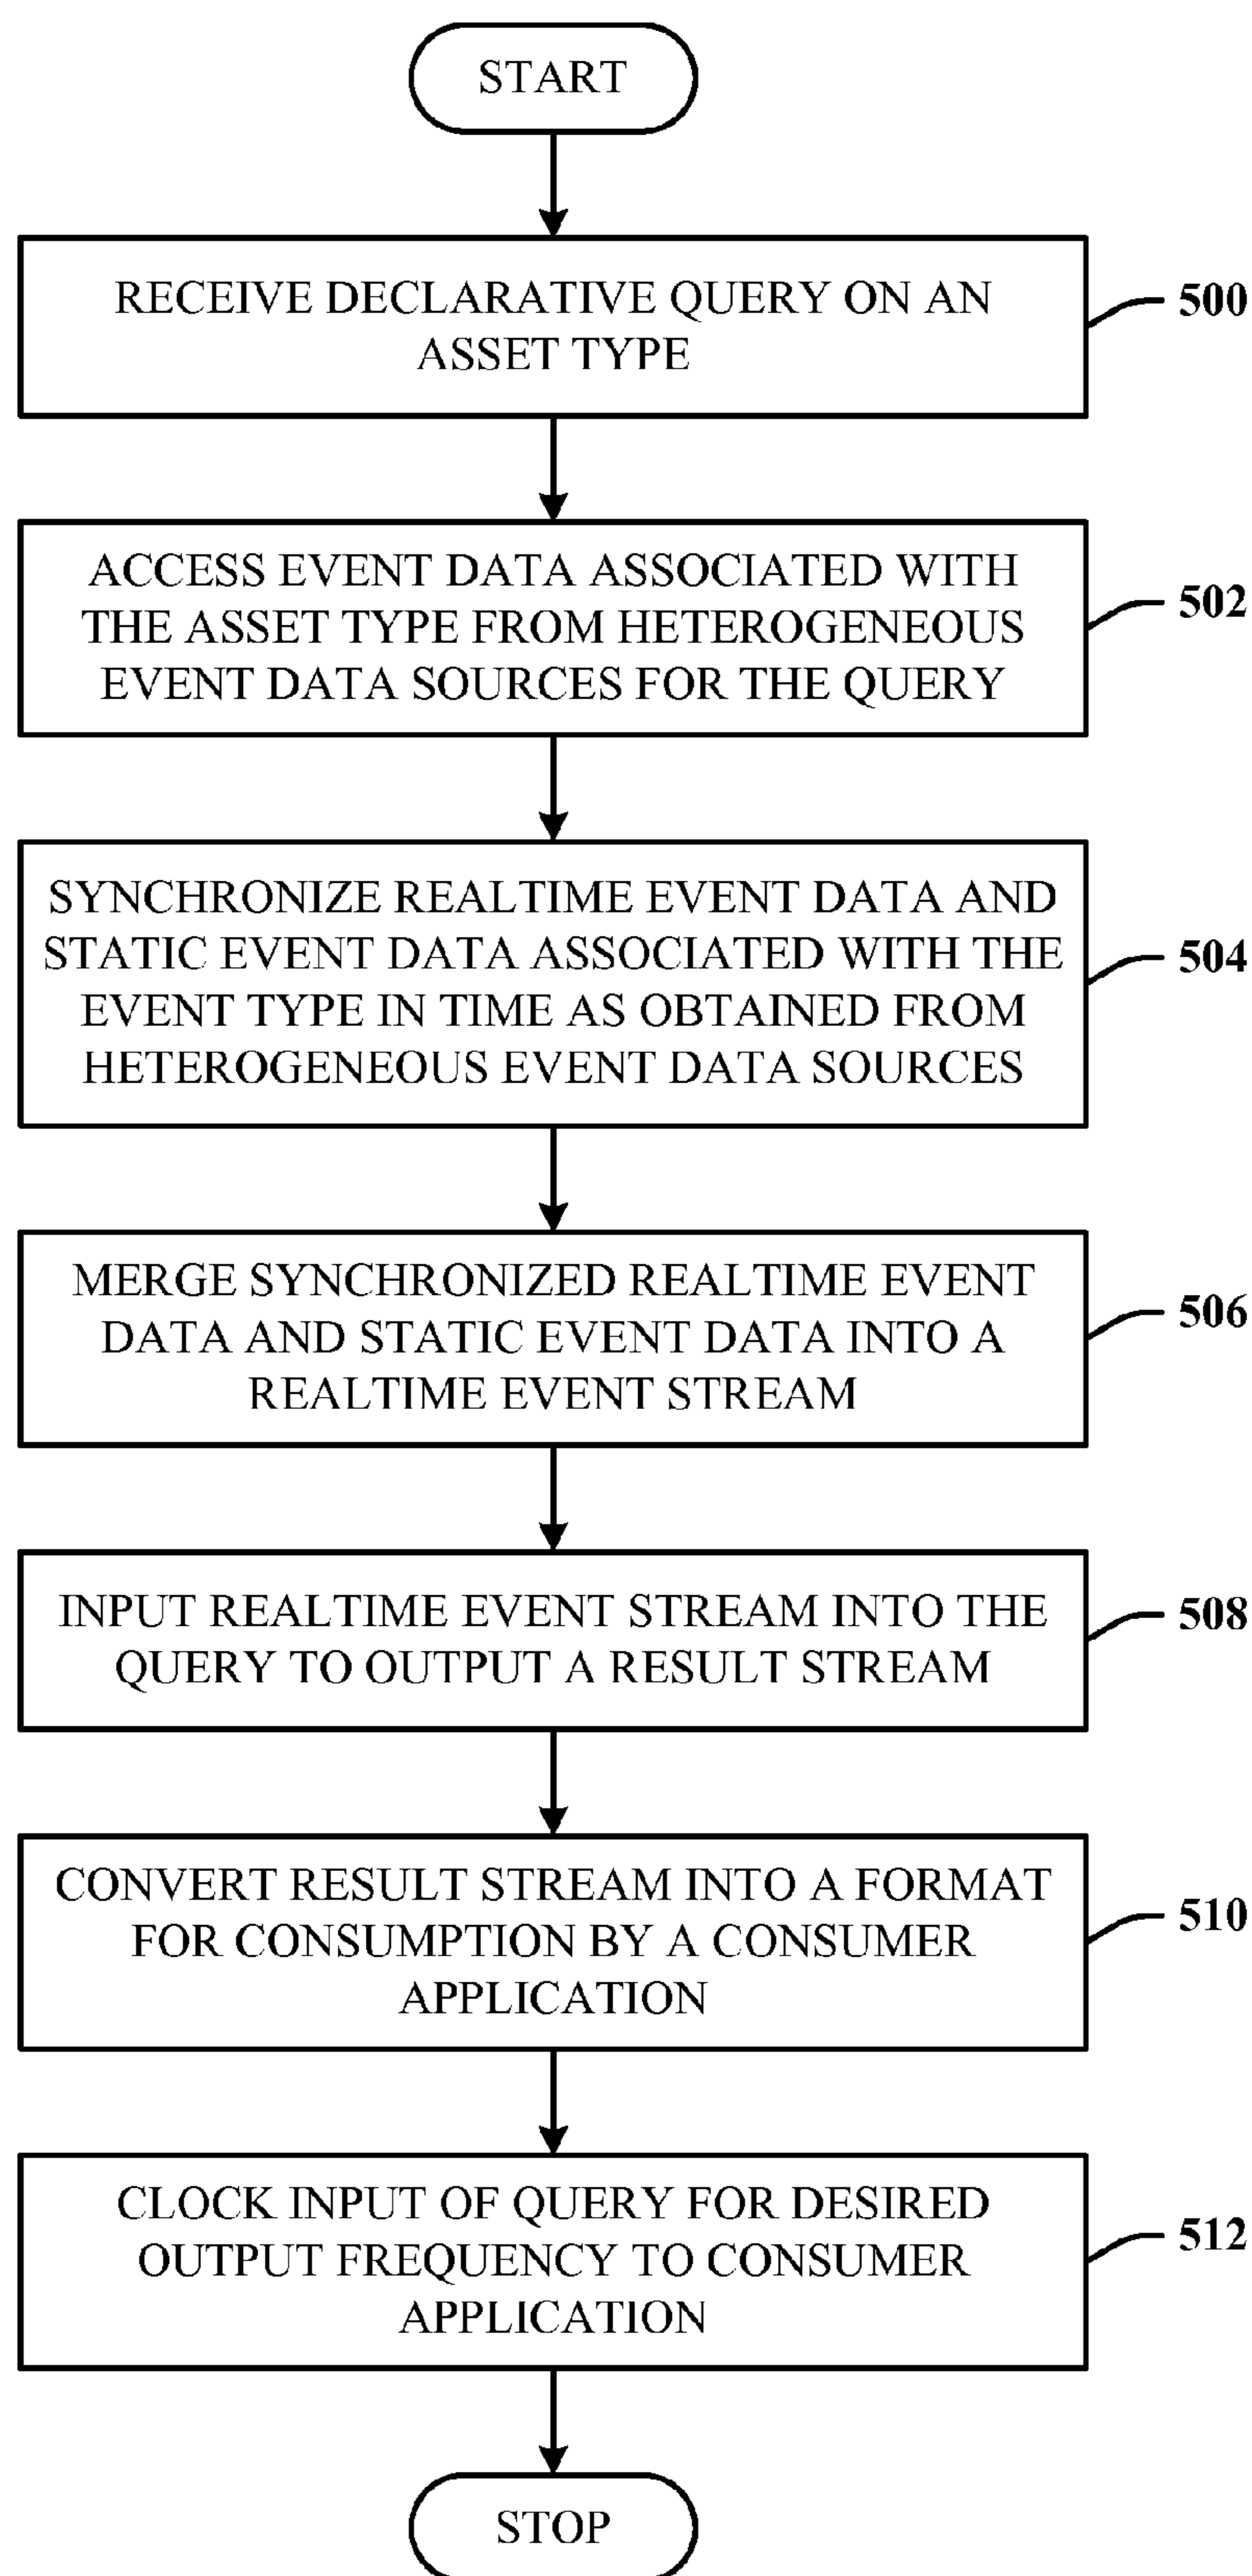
START

RECEIVE DECLARATIVE QUERY ON AN ASSET TYPE

500

ACCESS EVENT DATA ASSOCIATED WITH THE ASSET TYPE FROM HETEROGENEOUS EVENT DATA SOURCES FOR THE QUERY

502

SYNCHRONIZE REALTIME EVENT DATA AND STATIC EVENT DATA ASSOCIATED WITH THE EVENT TYPE IN TIME AS OBTAINED FROM HETEROGENEOUS EVENT DATA SOURCES

504

MERGE SYNCHRONIZED REALTIME EVENT DATA AND STATIC EVENT DATA INTO A REALTIME EVENT STREAM

506

INPUT REALTIME EVENT STREAM INTO THE QUERY TO OUTPUT A RESULT STREAM

508

CONVERT RESULT STREAM INTO A FORMAT FOR CONSUMPTION BY A CONSUMER APPLICATION

510

CLOCK INPUT OF QUERY FOR DESIRED OUTPUT FREQUENCY TO CONSUMER APPLICATION

512

STOP